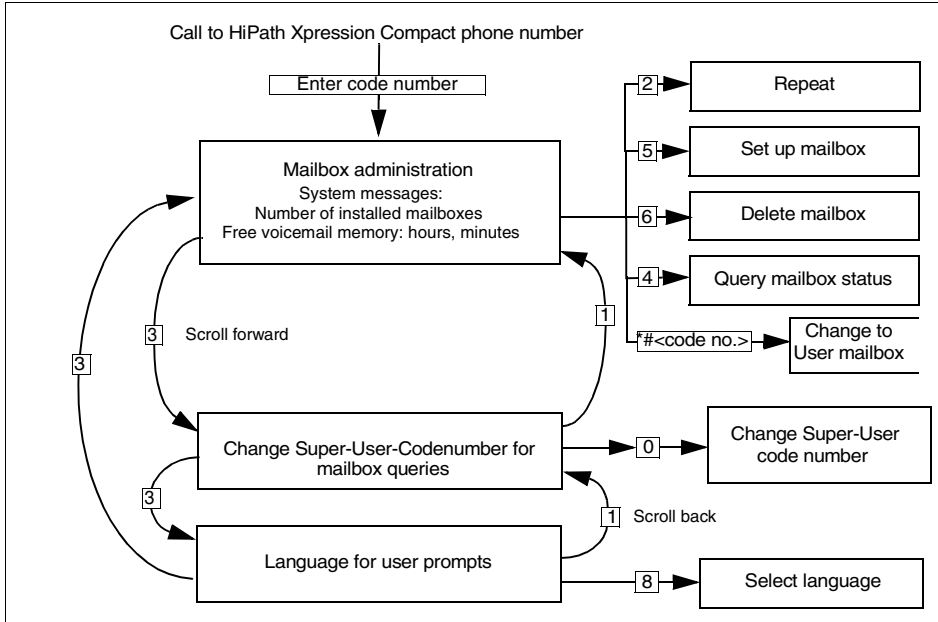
Call to HiPath Xpression Compact phone number

Enter code number

Mailbox administration
System messages:
Number of installed mailboxes
Free voicemail memory: hours, minutes

2
Repeat

5
Set up mailbox

6
Delete mailbox

4
Query mailbox status

*#<code no.>
Change to User mailbox

3
Scroll forward

1

3

Change Super-User-Codenumber for mailbox queries

0
Change Super-User code number

3

1
Scroll back

Language for user prompts

8
Select language